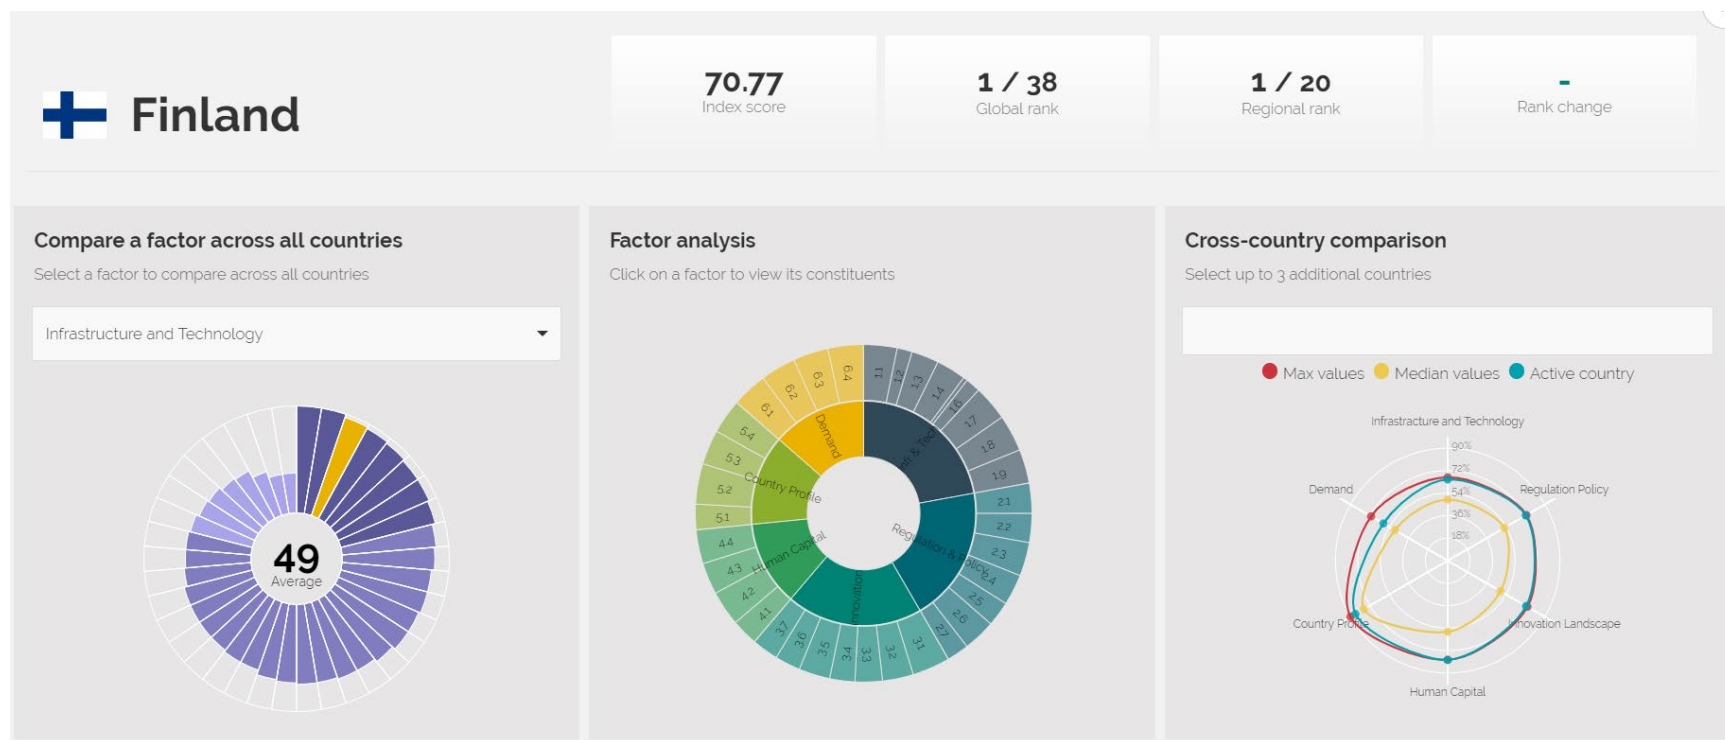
Finland

70.77
Index score

1 / 38
Global rank

1 / 20
Regional rank

-
Rank change

Compare a factor across all countries
Select a factor to compare across all countries

Infrastructure and Technology

49
Average

Factor analysis
Click on a factor to view its constituents

11 12 13 14 16 17 18 19 21 22 23 24 25 26 27 31 32 33 34 35 36 37 41 42 43 44 51 52 53 54 61 62 63 64

Infra & Tech
Regulation & Policy
Innovation
Human Capital
Country Profile
Demand

Cross-country comparison
Select up to 3 additional countries

Max values Median values Active country

Infrastructure and Technology
90%
72%
54%
36%
18%
Regulation Policy
Innovation Landscape
Human Capital
Country Profile
Demand